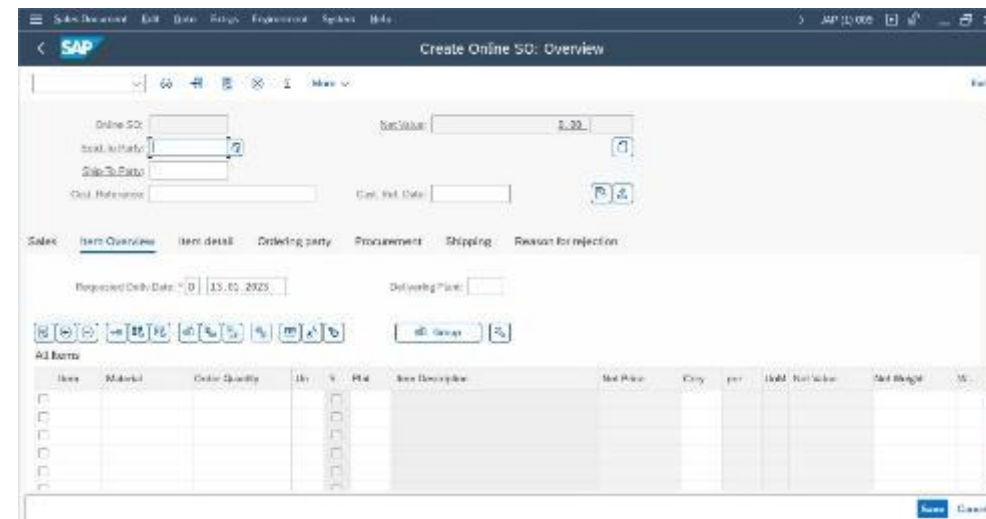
Sales Document Edit Goto Extras Environment System Help

AP (1) 000

SAP

Create Online SO: Overview

More

Online SO:

Net Value: 0.00

Sold-To Party:

Ship-To Party:

Cust. Reference:

Cust. Ref. Date:

Sales Item Overview Item detail Ordering party Procurement Shipping Reason for rejection

Requested Deliv.Date: D 13.01.2023

Delivering Plant:

Group

All Items

| Item | Material | Order Quantity | Un | S | Plnt | Item Description | Net Price | Crcy | per | UoM | Net Value | Net Weight | W |
|---|---|---|---|---|---|---|---|---|---|---|---|---|---|
| | | | | | | | | | | | | | |
| | | | | | | | | | | | | | |
| | | | | | | | | | | | | | |
| | | | | | | | | | | | | | |

Save Cancel